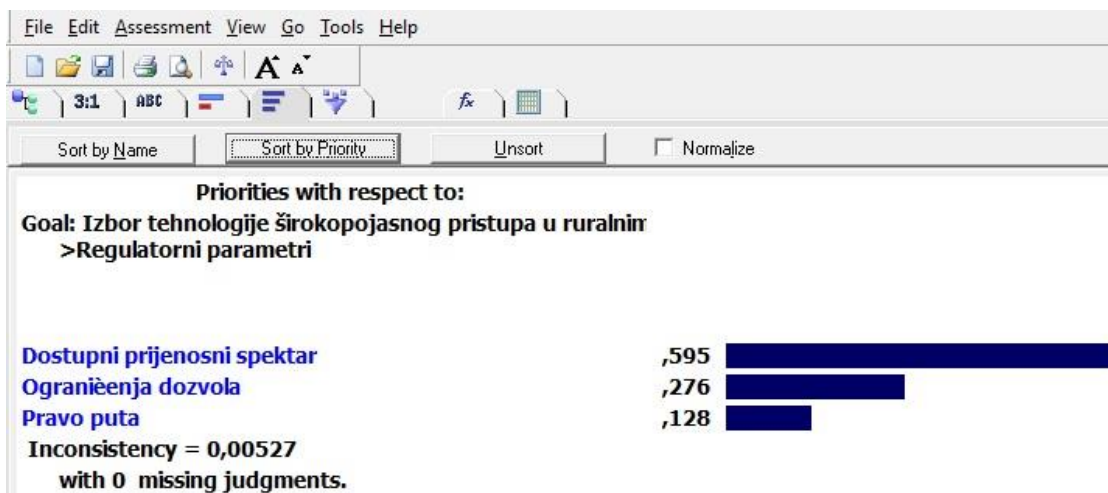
File Edit Assessment View Go Tools Help

3:1 ABC

Sort by Name | Sort by Priority | Unsort | Normalize

Priorities with respect to:
Goal: Izbor tehnologije širokopojasnog pristupa u ruralnim
>Regulatorni parametri

| | |
|---|---|
| Dostupni prijenosni spektar | ,595 |
| Ogranièenja dozvola | ,276 |
| Pravo puta | ,128 |

Inconsistency = 0,00527
with 0 missing judgments.